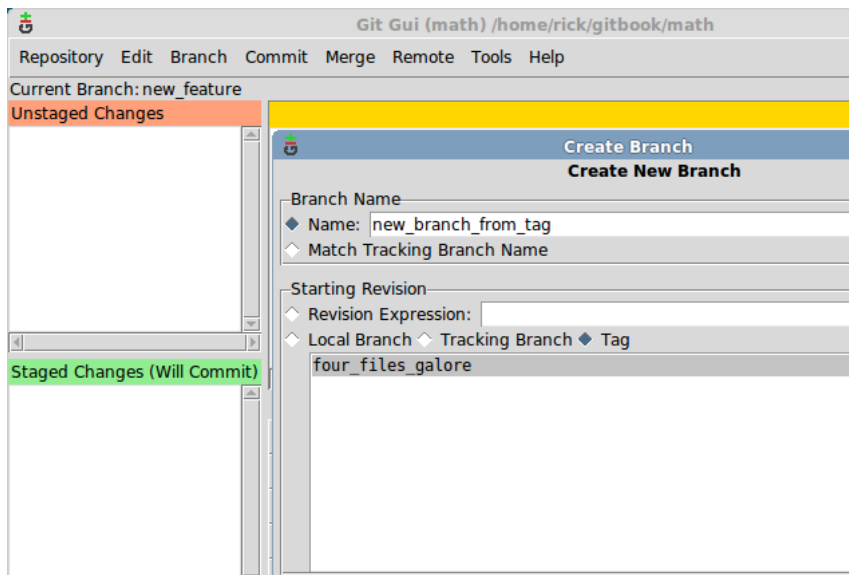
Git Gui (math) /home/rick/gitbook/math

Repository Edit Branch Commit Merge Remote Tools Help

Current Branch: new_feature

Unstaged Changes

Staged Changes (Will Commit)

Create Branch

Create New Branch

Branch Name

Name: new_branch_from_tag

Match Tracking Branch Name

Starting Revision

Revision Expression:

Local Branch Tracking Branch Tag

four_files_galore